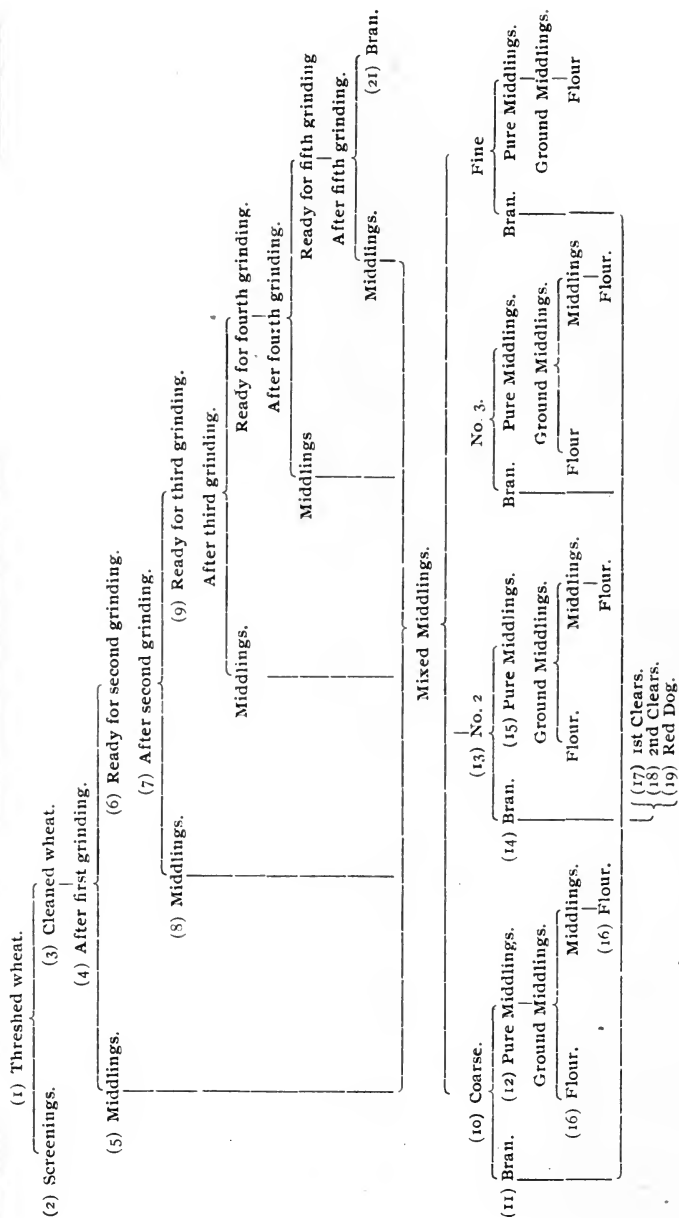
(1) Threshed wheat.

(2) Screenings.

(3) Cleaned wheat.

(4) After first grinding.

(5) Middlings.

(6) Ready for second grinding.

(7) After second grinding.

(8) Middlings.

(9) Ready for third grinding.

After third grinding.

Middlings.

Ready for fourth grinding.

After fourth grinding.

Middlings

Ready for fifth grinding

After fifth grinding.

Middlings.

(21) Bran.

Mixed Middlings.

(10) Coarse.

(11) Bran.

(12) Pure Middlings.

Ground Middlings.

(16) Flour.

Middlings.

(16) Flour.

(13) No. 2

(14) Bran.

(15) Pure Middlings.

Ground Middlings.

Flour.

Middlings.

Flour.

No 3.

Bran.

Pure Middlings.

Ground Middlings.

Flour

Middlings

Flour.

Fine

Bran.

Pure Middlings.

Ground Middlings.

Flour

(17) 1st Clears.
(18) 2nd Clears.
(19) Red Dog.